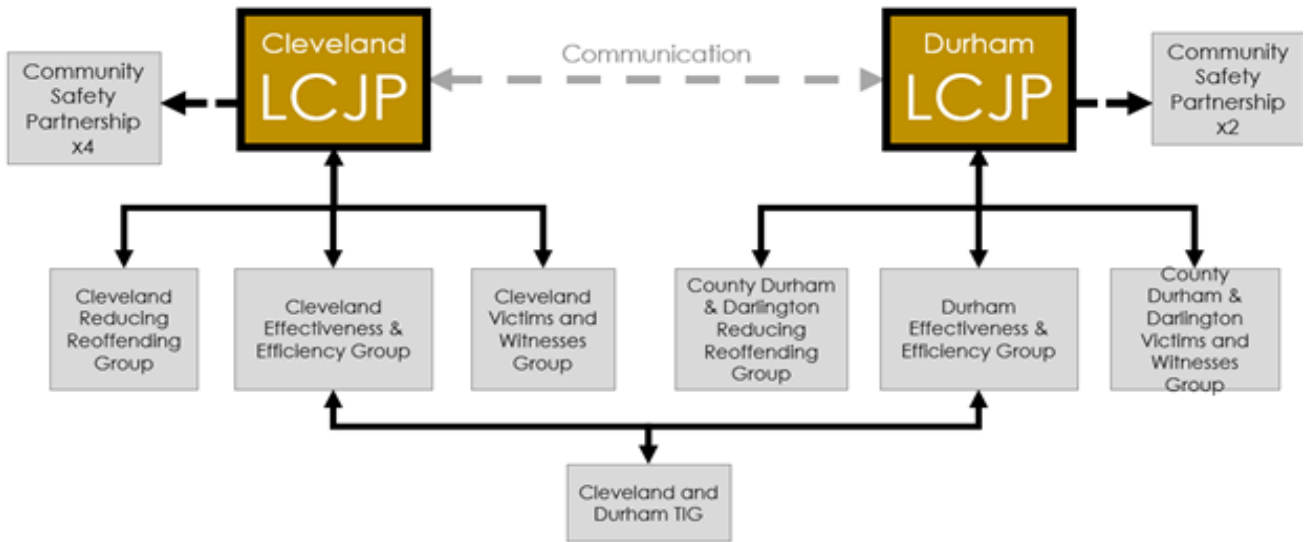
Community Safety Partnership x4

Cleveland LCJP

Communication

Durham LCJP

Community Safety Partnership x2

Cleveland Reducing Reoffending Group

Cleveland Effectiveness & Efficiency Group

Cleveland Victims and Witnesses Group

County Durham & Darlington Reducing Reoffending Group

Durham Effectiveness & Efficiency Group

County Durham & Darlington Victims and Witnesses Group

Cleveland and Durham TIG